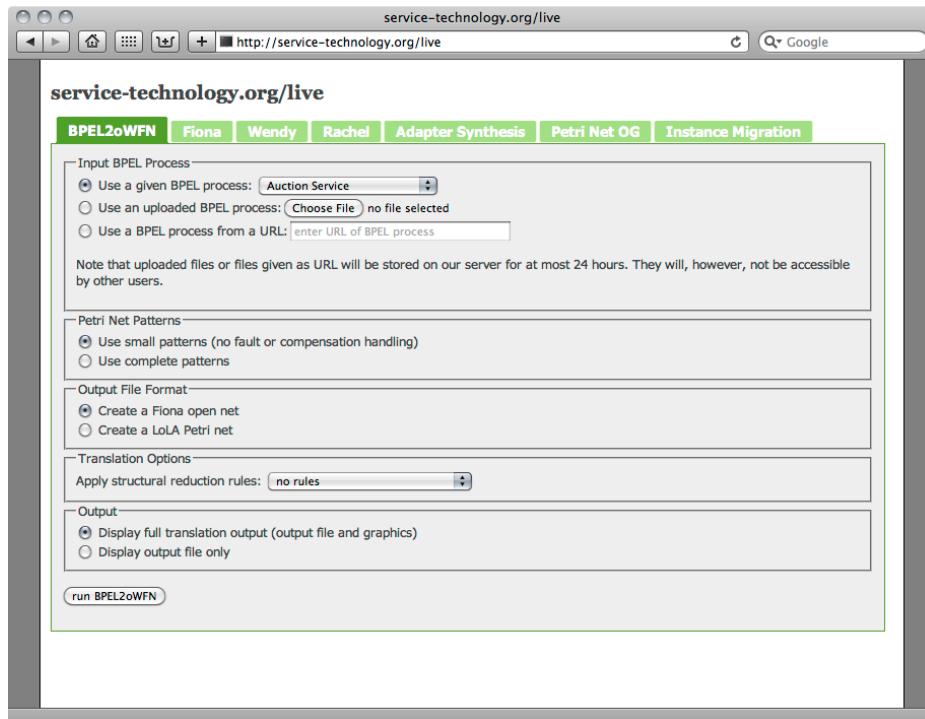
service-technology.org/live

+ http://service-technology.org/live

Google

service-technology.org/live

BPEL2oWFN | Fiona | Wendy | Rachel | Adapter Synthesis | Petri Net OG | Instance Migration

Input BPEL Process

Use a given BPEL process: Auction Service

Use an uploaded BPEL process: Choose File no file selected

Use a BPEL process from a URL: enter URL of BPEL process

Note that uploaded files or files given as URL will be stored on our server for at most 24 hours. They will, however, not be accessible by other users.

Petri Net Patterns

Use small patterns (no fault or compensation handling)

Use complete patterns

Output File Format

Create a Fiona open net

Create a LoLA Petri net

Translation Options

Apply structural reduction rules: no rules

Output

Display full translation output (output file and graphics)

Display output file only

run BPEL2oWFN